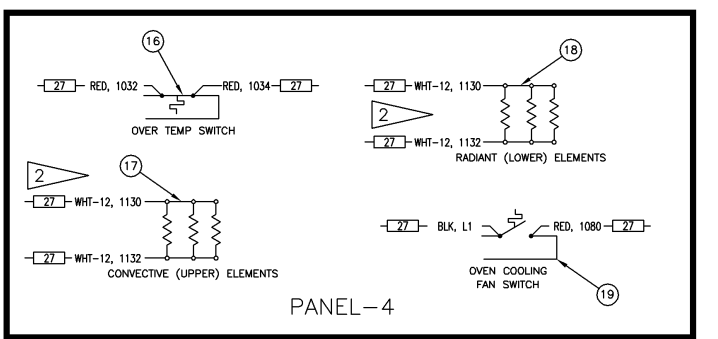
16

27 RED, 1032

RED, 1034 27

OVER TEMP SWITCH

18

27 WHT-12, 1130

2

27 WHT-12, 1132

RADIANT (LOWER) ELEMENTS

2

17

27 WHT-12, 1130

27 WHT-12, 1132

CONVECTIVE (UPPER) ELEMENTS

27 BLK, L1

RED, 1080 27

OVEN COOLING FAN SWITCH

19

PANEL-4